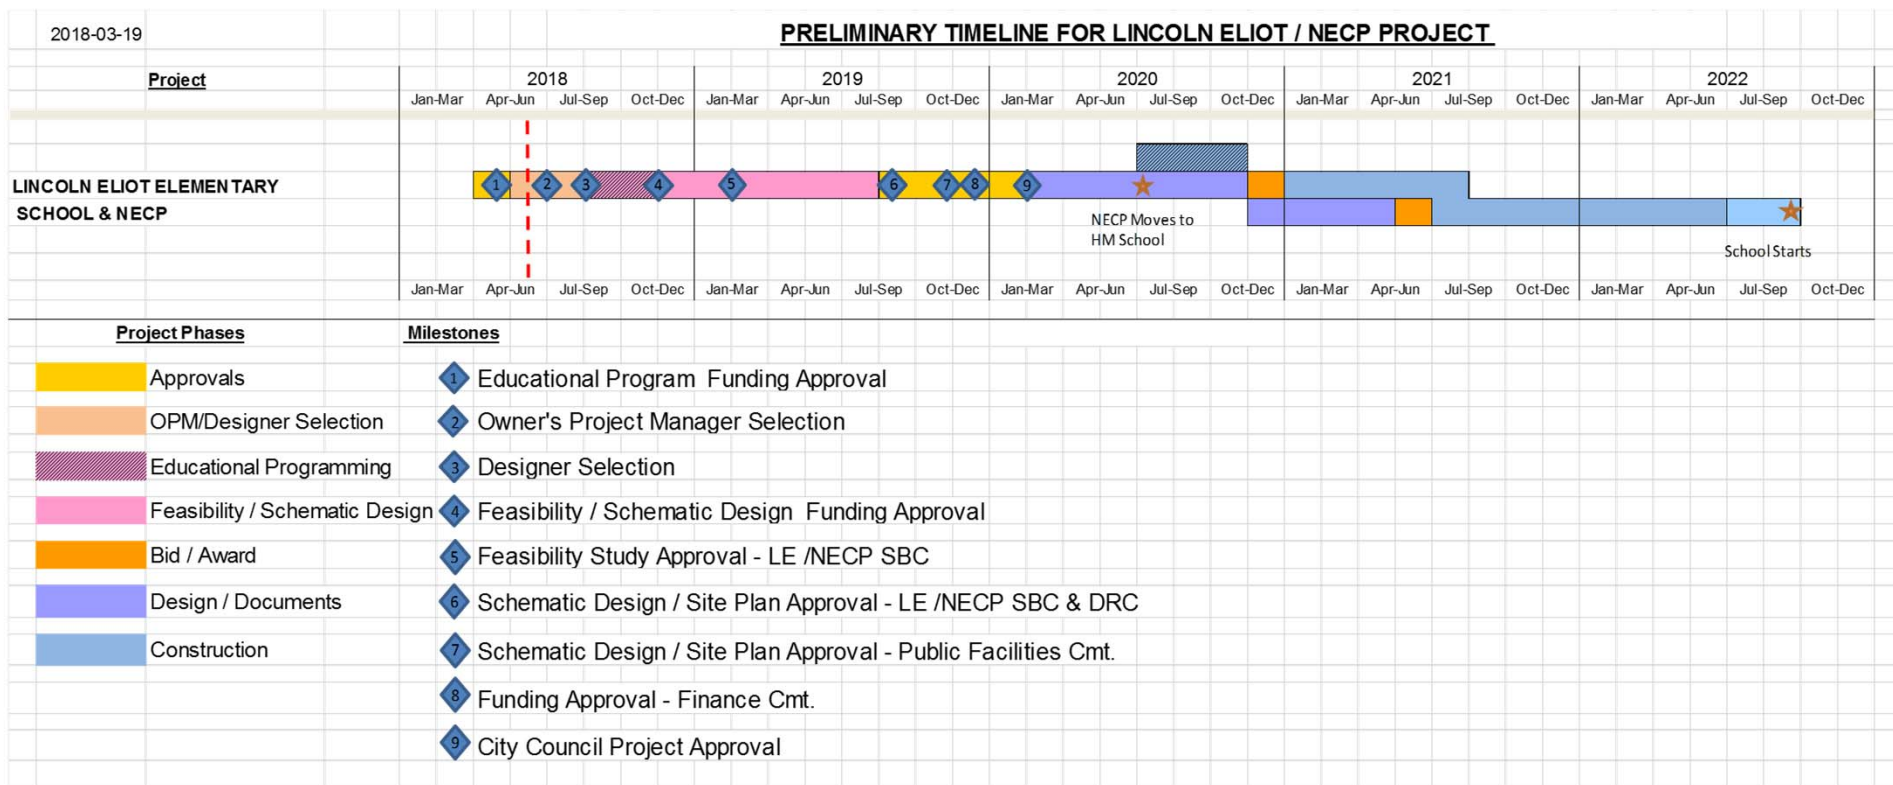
2018-03-19

PRELIMINARY TIMELINE FOR LINCOLN ELIOT / NECP PROJECT

| Project | 2018 | | | | 2019 | | | | 2020 | | | | 2021 | | | | 2022 | | | |
|---|---|---|---|---|---|---|---|---|---|---|---|---|---|---|---|---|---|---|---|---|
| | Jan-Mar | Apr-Jun | Jul-Sep | Oct-Dec | Jan-Mar | Apr-Jun | Jul-Sep | Oct-Dec | Jan-Mar | Apr-Jun | Jul-Sep | Oct-Dec | Jan-Mar | Apr-Jun | Jul-Sep | Oct-Dec | Jan-Mar | Apr-Jun | Jul-Sep | Oct-Dec |

LINCOLN ELIOT ELEMENTARY SCHOOL & NECP

1 2 3 4 5 6 7 8 9

NECP Moves to HM School

School Starts

Jan-Mar Apr-Jun Jul-Sep Oct-Dec Jan-Mar Apr-Jun Jul-Sep Oct-Dec Jan-Mar Apr-Jun Jul-Sep Oct-Dec Jan-Mar Apr-Jun Jul-Sep Oct-Dec Jan-Mar Apr-Jun Jul-Sep Oct-Dec

Project Phases

Approvals
OPM/Designer Selection
Educational Programming
Feasibility / Schematic Design
Bid / Award
Design / Documents
Construction

Milestones

1 Educational Program Funding Approval
2 Owner's Project Manager Selection
3 Designer Selection
4 Feasibility / Schematic Design Funding Approval
5 Feasibility Study Approval - LE /NECP SBC
6 Schematic Design / Site Plan Approval - LE /NECP SBC & DRC
7 Schematic Design / Site Plan Approval - Public Facilities Cmt.
8 Funding Approval - Finance Cmt.
9 City Council Project Approval